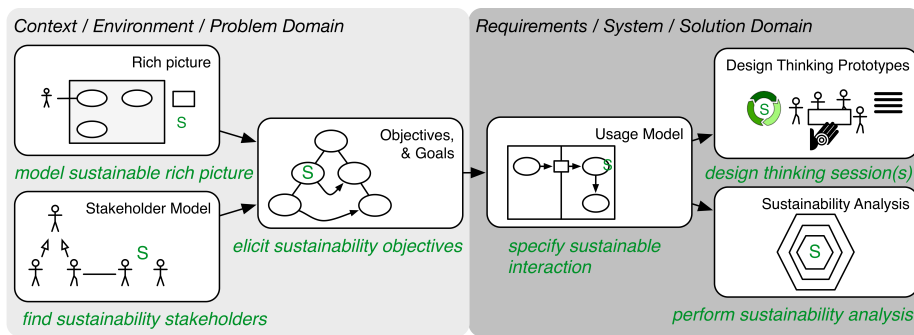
Context / Environment / Problem Domain

Rich picture

S

model sustainable rich picture

Stakeholder Model

S

find sustainability stakeholders

Objectives, & Goals

S

elicit sustainability objectives

Requirements / System / Solution Domain

Usage Model

S

specify sustainable interaction

Design Thinking Prototypes

S

design thinking session(s)

Sustainability Analysis

S

perform sustainability analysis